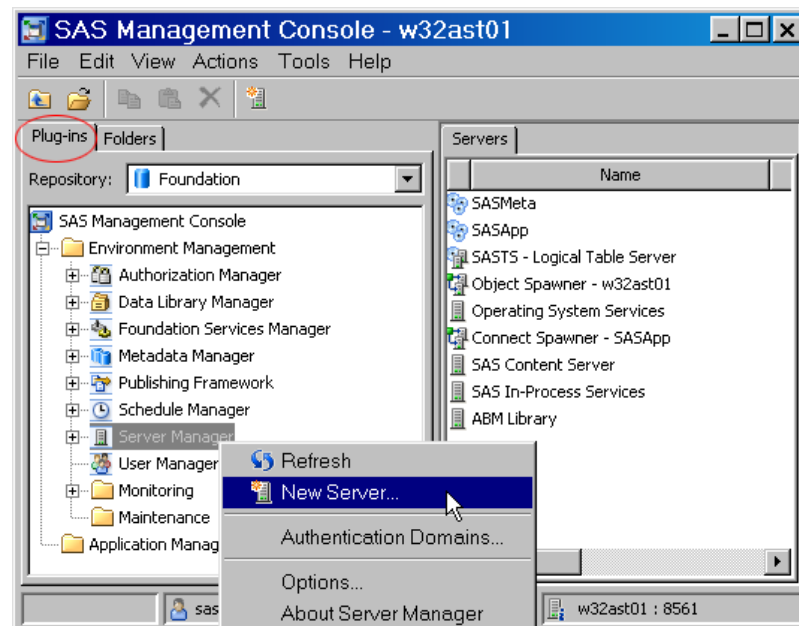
SAS Management Console - w32ast01

File Edit View Actions Tools Help

Plug-ins Folders

Repository: Foundation

SAS Management Console
Environment Management
Authorization Manager
Data Library Manager
Foundation Services Manager
Metadata Manager
Publishing Framework
Schedule Manager
Server Manager
User Manager
Monitoring
Maintenance
Application Manag

Servers

Name
SASMeta
SASApp
SASTS - Logical Table Server
Object Spawner - w32ast01
Operating System Services
Connect Spawner - SASApp
SAS Content Server
SAS In-Process Services
ABM Library

Refresh
New Server...
Authentication Domains...
Options...
About Server Manager

sas

w32ast01 : 8561